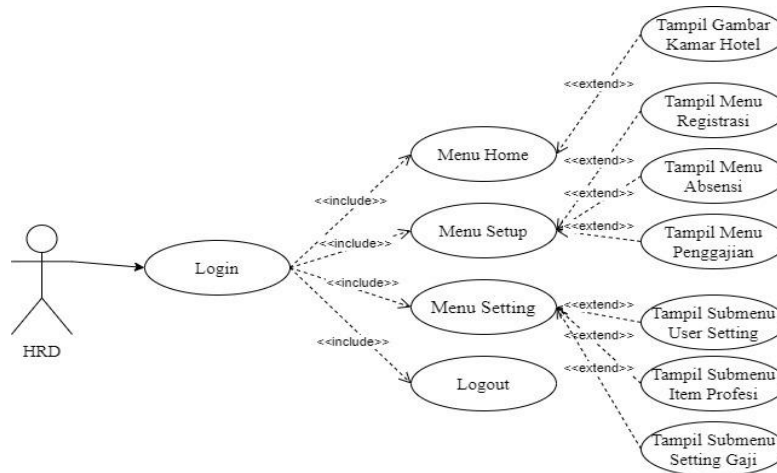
Tampil Gambar Kamar Hotel

<<extend>>

Tampil Menu Registrasi

Menu Home

<<extend>>

Tampil Menu Absensi

<<include>>

<<extend>>

<<extend>>

Menu Setup

<<include>>

Tampil Menu Penggajian

Login

<<include>>

HRD

Menu Setting

<<extend>>

Tampil Submenu User Setting

<<include>>

<<extend>>

<<extend>>

Tampil Submenu Item Profesi

Logout

Tampil Submenu Setting Gaji